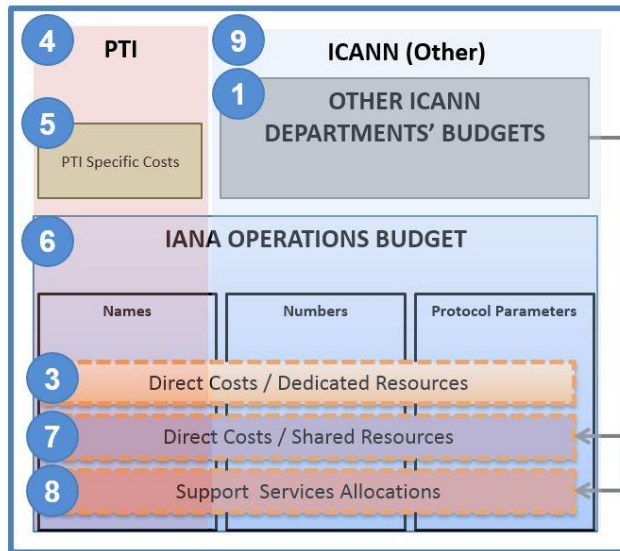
4 PTI

9 ICANN (Other)

1 OTHER ICANN DEPARTMENTS' BUDGETS

5 PTI Specific Costs

6 IANA OPERATIONS BUDGET

Names

Numbers

Protocol Parameters

3 Direct Costs / Dedicated Resources

7 Direct Costs / Shared Resources

8 Support Services Allocations